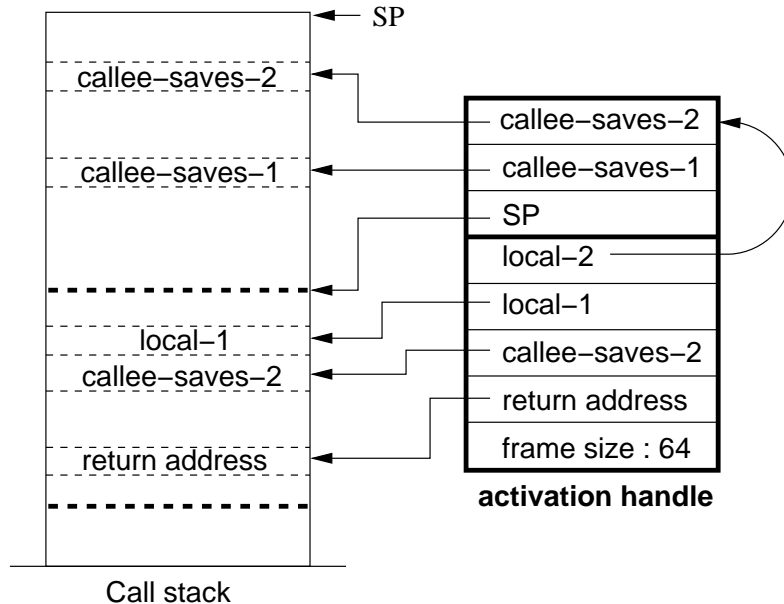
SP

callee−saves−2

callee−saves−1

local−1

callee−saves−2

return address

Call stack

callee−saves−2

callee−saves−1

SP

local−2

local−1

callee−saves−2

return address

frame size : 64

activation handle